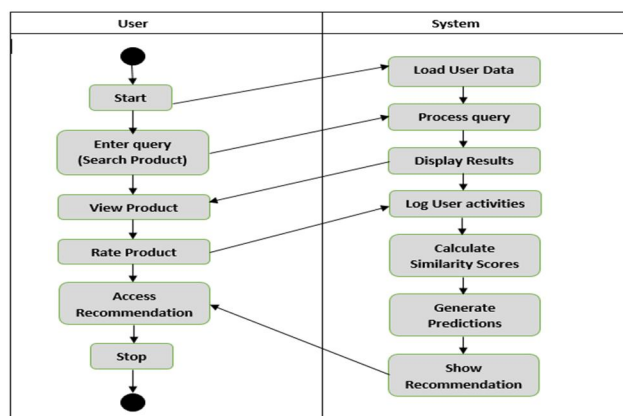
User

System

Start

Enter query (Search Product)

View Product

Rate Product

Access Recommendation

Stop

Load User Data

Process query

Display Results

Log User activities

Calculate Similarity Scores

Generate Predictions

Show Recommendation